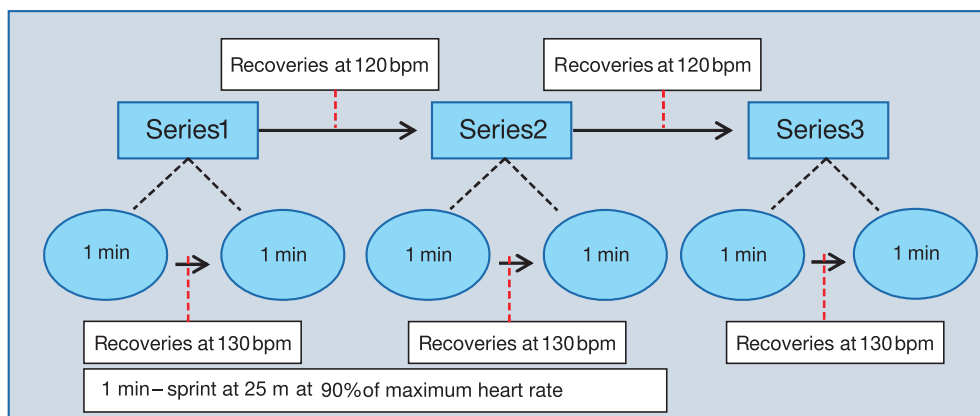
Recoveries at 120 bpm

Recoveries at 120 bpm

Series1

Series2

Series3

1 min

1 min

1 min

1 min

1 min

1 min

Recoveries at 130 bpm

Recoveries at 130 bpm

Recoveries at 130 bpm

1 min – sprint at 25 m at 90% of maximum heart rate